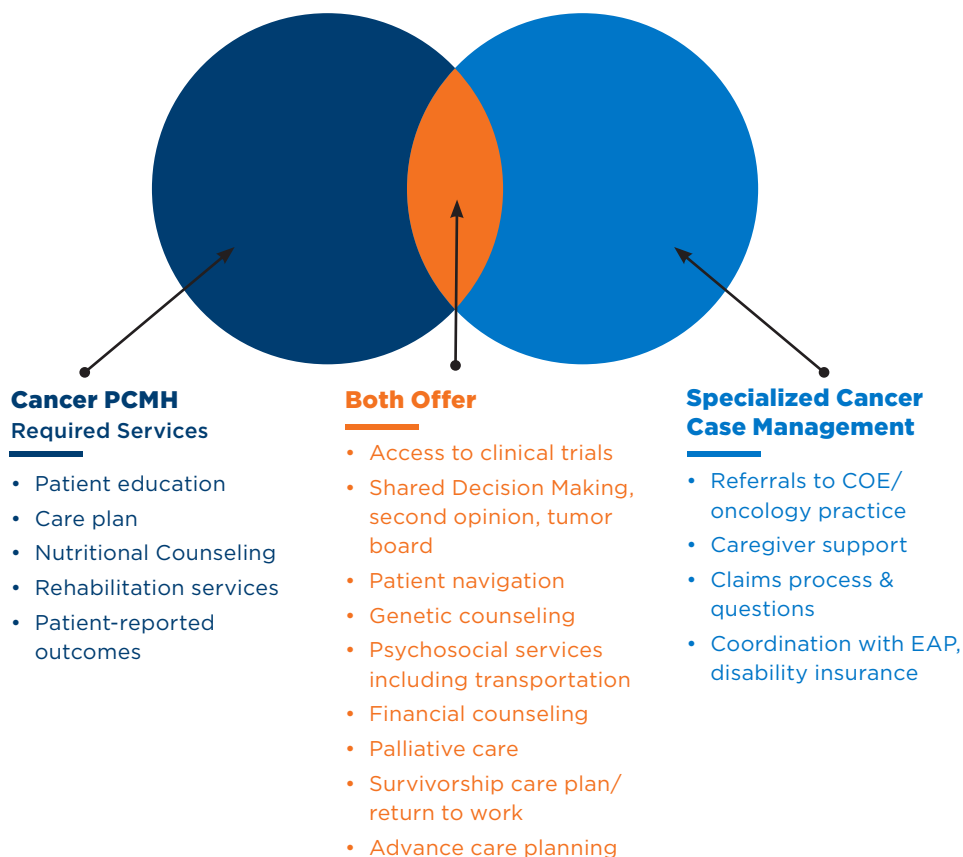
Cancer PCMH
Required Services

- Patient education
- Care plan
- Nutritional Counseling
- Rehabilitation services
- Patient-reported outcomes

Both Offer

- Access to clinical trials
- Shared Decision Making, second opinion, tumor board
- Patient navigation
- Genetic counseling
- Psychosocial services including transportation
- Financial counseling
- Palliative care
- Survivorship care plan/ return to work
- Advance care planning

Specialized Cancer Case Management

- Referrals to COE/ oncology practice
- Caregiver support
- Claims process & questions
- Coordination with EAP, disability insurance